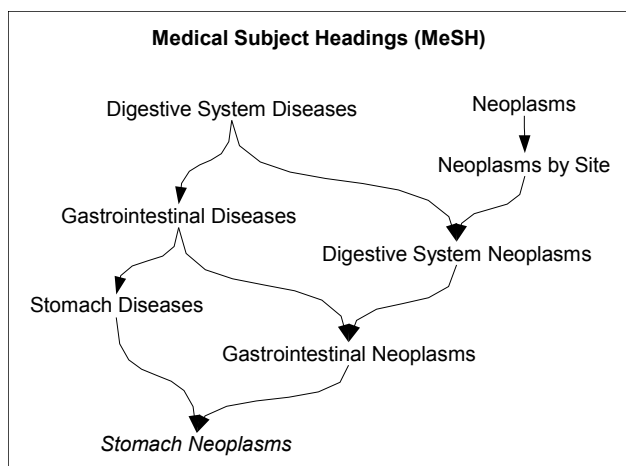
Medical Subject Headings (MeSH)

Digestive System Diseases

Neoplasms

Neoplasms by Site

Gastrointestinal Diseases

Digestive System Neoplasms

Stomach Diseases

Gastrointestinal Neoplasms

Stomach Neoplasms